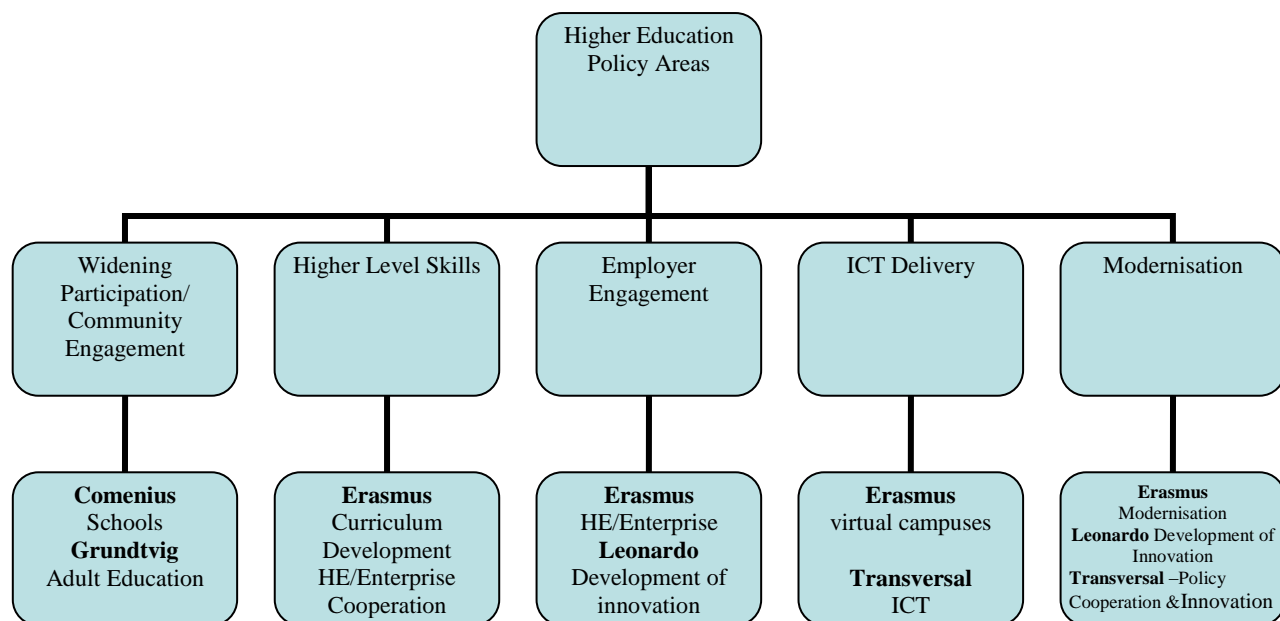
Higher Education Policy Areas

Widening Participation/ Community Engagement

Higher Level Skills

Employer Engagement

ICT Delivery

Modernisation

**Comenius**
Schools
**Grundtvig**
Adult Education

**Erasmus**
Curriculum Development
HE/Enterprise Cooperation

**Erasmus**
HE/Enterprise
**Leonardo**
Development of innovation

**Erasmus**
virtual campuses

**Transversal**
ICT

**Erasmus**
Modernisation
**Leonardo** Development of Innovation
**Transversal** –Policy Cooperation &Innovation